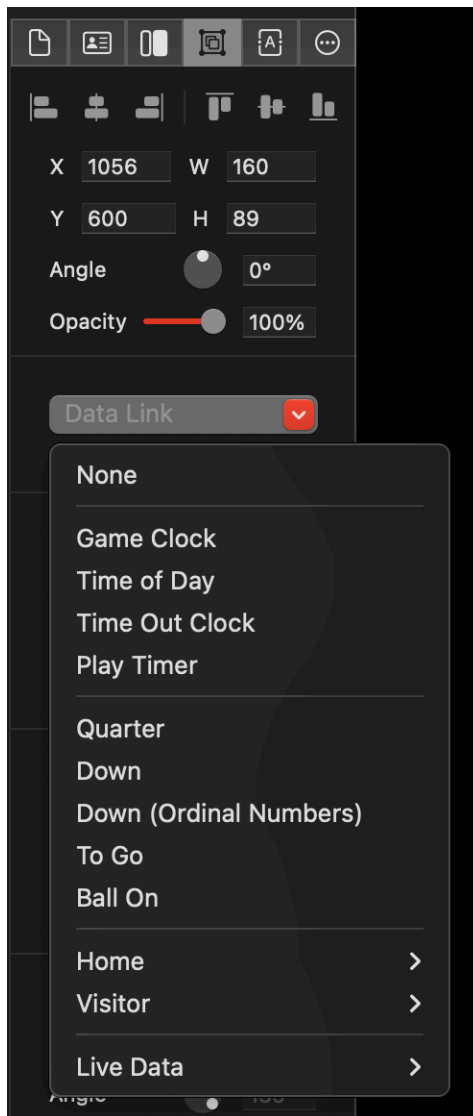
X 1056 W 160

Y 600 H 89

Angle 0°

Opacity 100%

Data Link

None

Game Clock
Time of Day
Time Out Clock
Play Timer

Quarter
Down
Down (Ordinal Numbers)
To Go
Ball On

Home >
Visitor >

Live Data >

Angle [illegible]